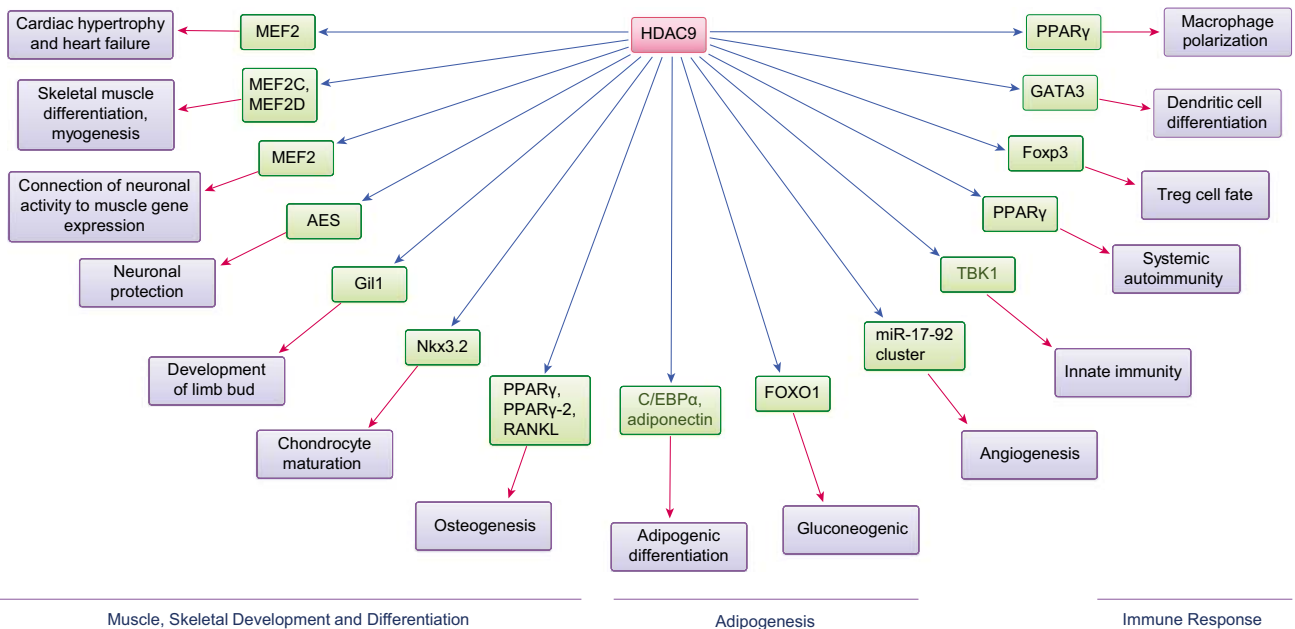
HDAC9

MEF2
Cardiac hypertrophy and heart failure

MEF2C, MEF2D
Skeletal muscle differentiation, myogenesis

MEF2
Connection of neuronal activity to muscle gene expression

AES
Neuronal protection

Gil1
Development of limb bud

Nkx3.2
Chondrocyte maturation

PPARγ, PPARγ-2, RANKL
Osteogenesis

C/EBPα, adiponectin
Adipogenic differentiation

FOXO1
Gluconeogenic

miR-17-92 cluster
Angiogenesis

TBK1
Innate immunity

PPARγ
Systemic autoimmunity

Foxp3
Treg cell fate

GATA3
Dendritic cell differentiation

PPARγ
Macrophage polarization

Muscle, Skeletal Development and Differentiation

Adipogenesis

Immune Response